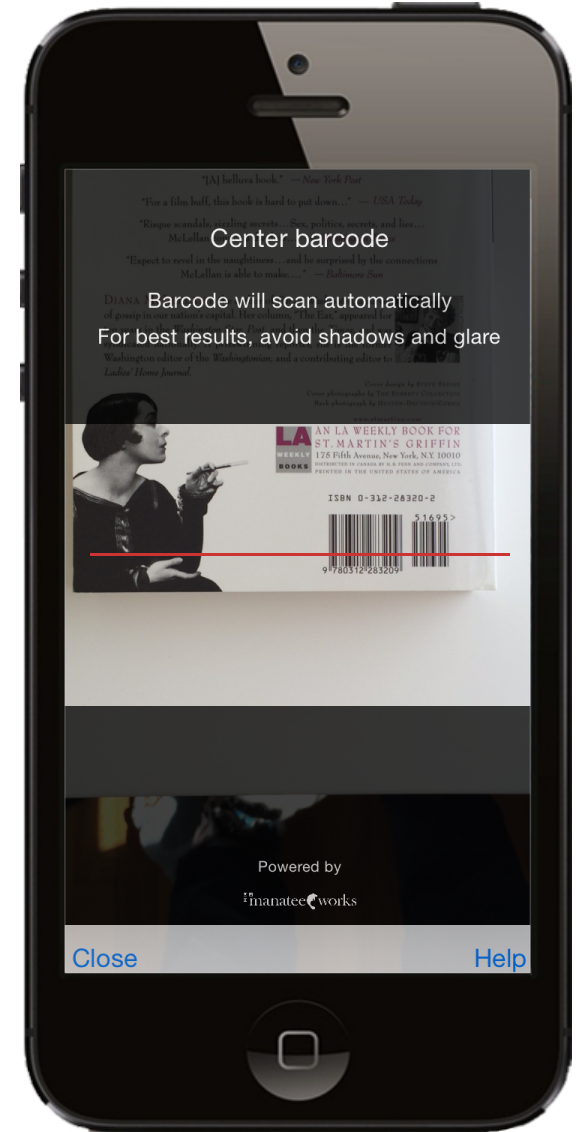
"[A] helluva book." — New York Post

"For a film buff, this book is hard to put down..." — USA Today

"Risque scandals, sizzling secrets... Sex, politics, society, and lies... McLellan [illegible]

"Expect to revel in the naughtiness... and be surprised by the connections McLellan is able to make...." — Baltimore Sun

Center barcode

Barcode will scan automatically

For best results, avoid shadows and glare

DIANA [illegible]
of gossip in our nation's capital. Her column, "The Ear," appeared for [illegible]
Washington editor of the Washingtonian, and a contributing editor to Ladies' Home Journal.

LA WEEKLY BOOKS

AN LA WEEKLY BOOK FOR ST. MARTIN'S GRIFFIN
175 Fifth Avenue, New York, N.Y. 10010
DISTRIBUTED IN CANADA BY H.B. FENN AND COMPANY LTD.
PRINTED IN THE UNITED STATES OF AMERICA

ISBN 0-312-28320-2

51695>

9 780312 283209

Powered by

manatee works

Close

Help